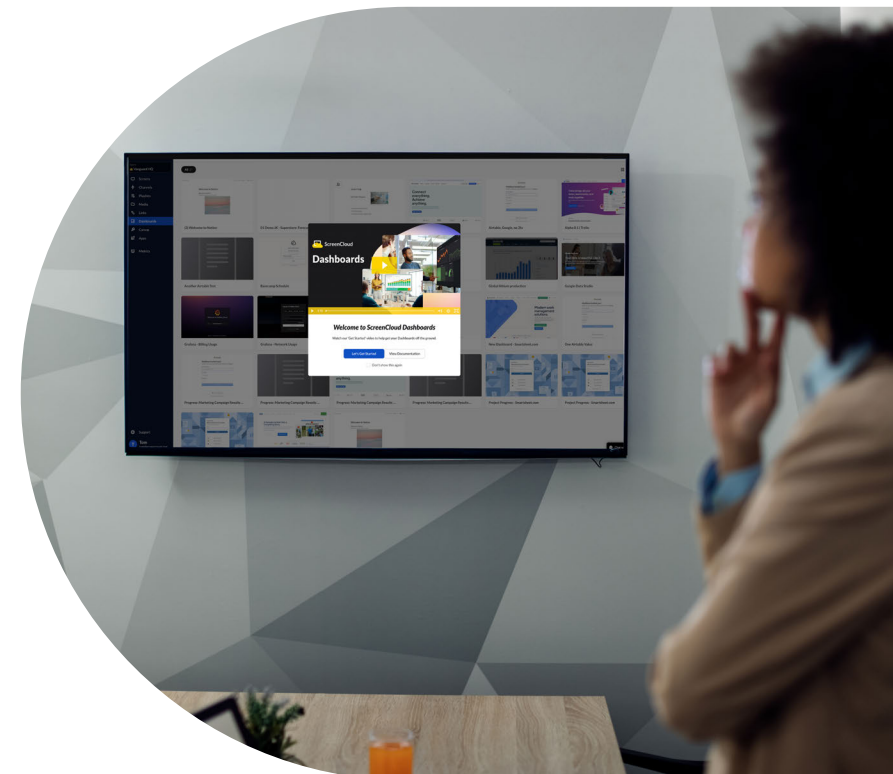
ScreenCloud
Dashboards
Welcome to ScreenCloud Dashboards
Watch our 'Get Started' video to help get your Dashboards off the ground
Let's Get Started
View Documentation
Don't show this again
Screens
Channels
Playlists
Media
Links
Dashboards
Canvas
Apps
Gallery
Support
Analytics - Billing Usage
Analytics - Network Usage
New Dashboard
Google Slides
Project Progress
Program Marketing Campaign Results